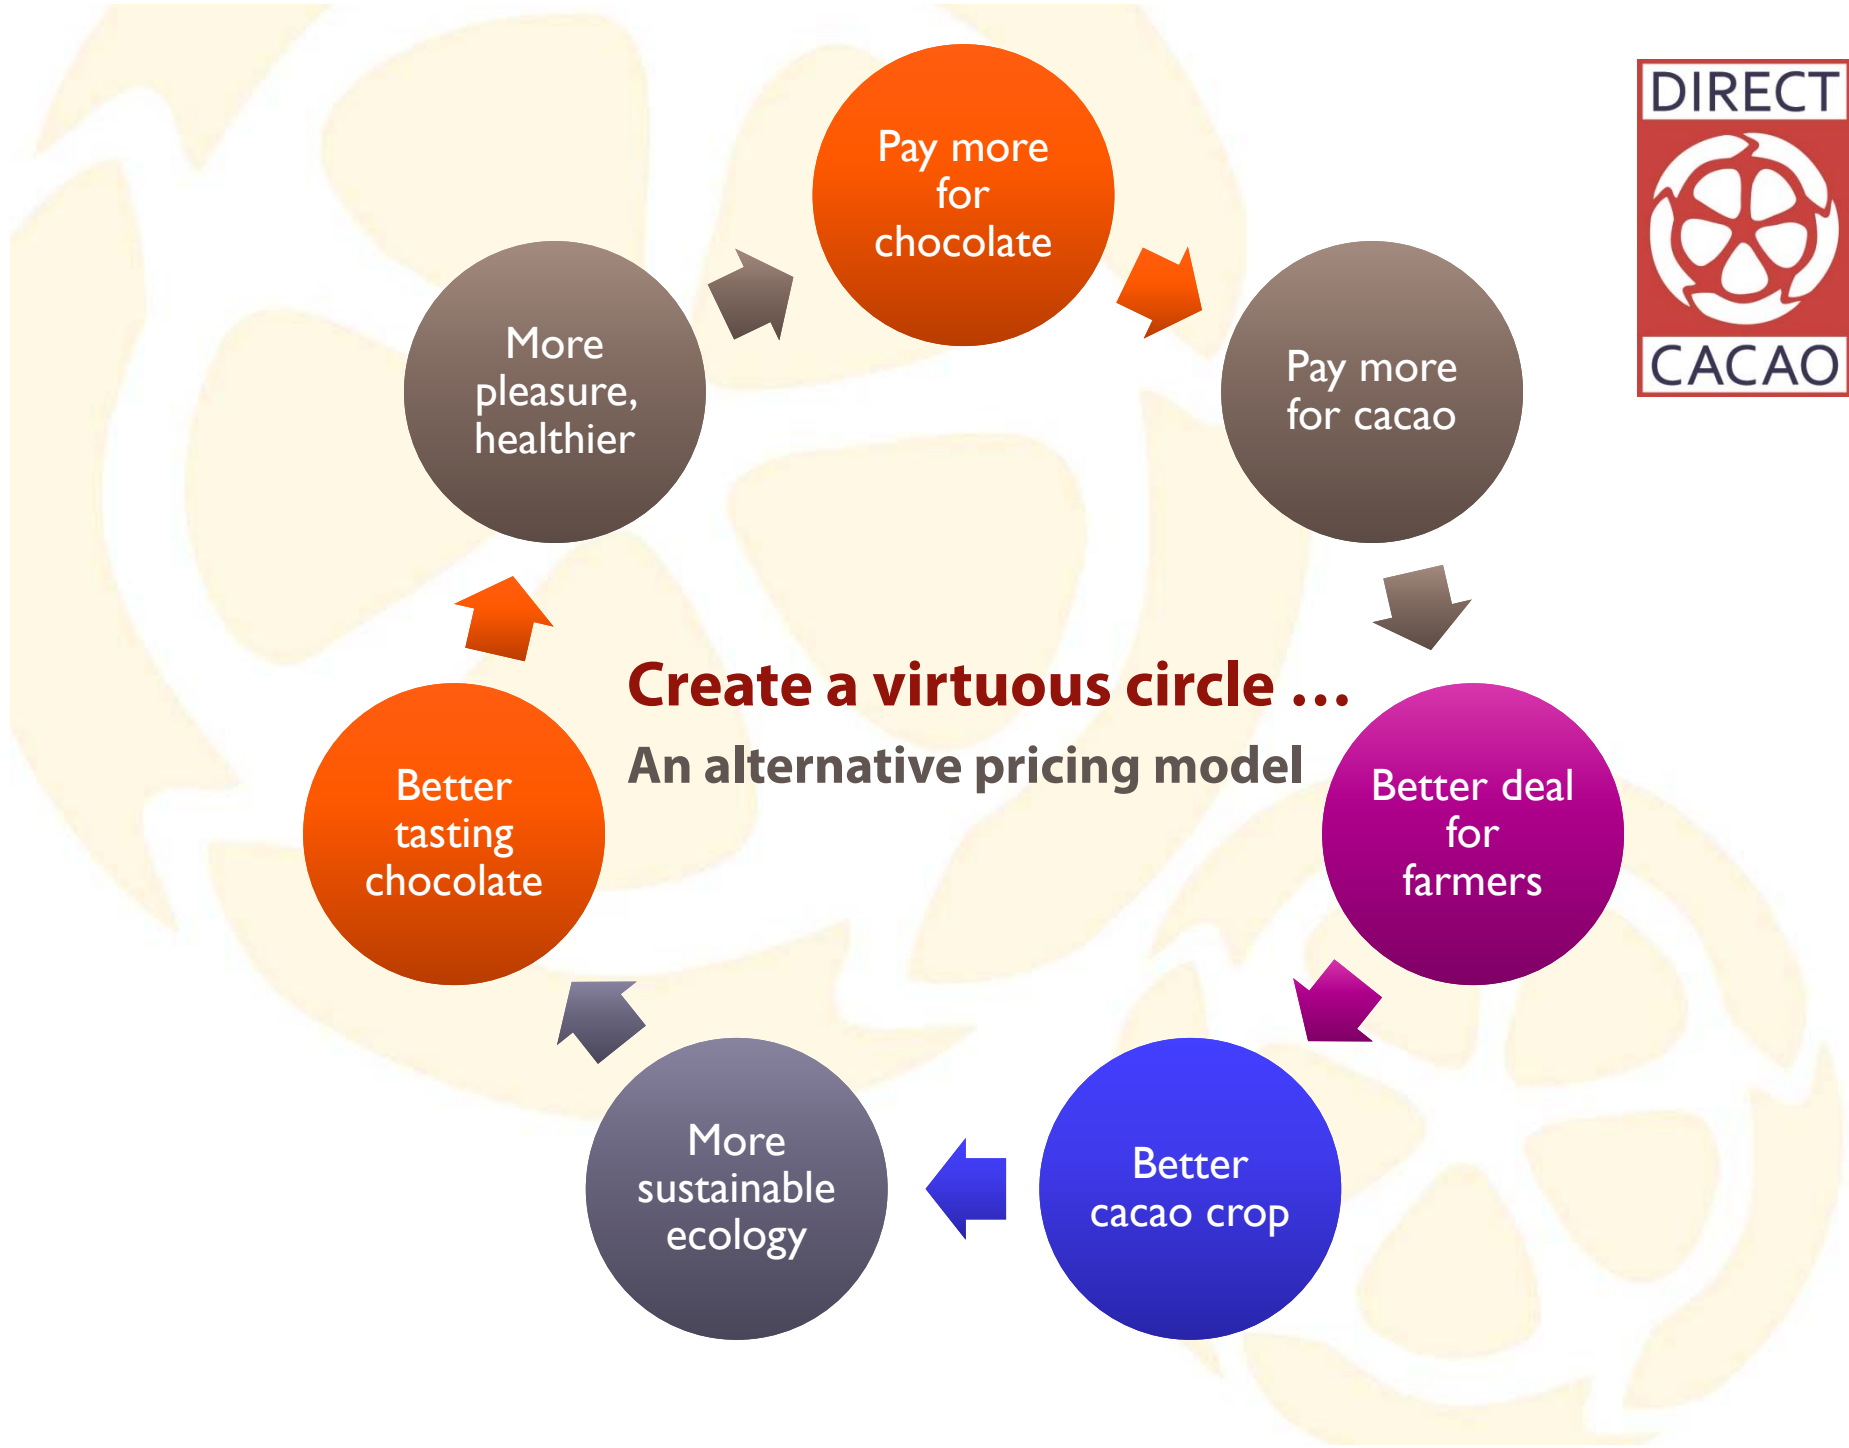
DIRECT
CACAO

Pay more for chocolate

Pay more for cacao

Better deal for farmers

Better cacao crop

More sustainable ecology

Better tasting chocolate

More pleasure, healthier

Create a virtuous circle …

An alternative pricing model